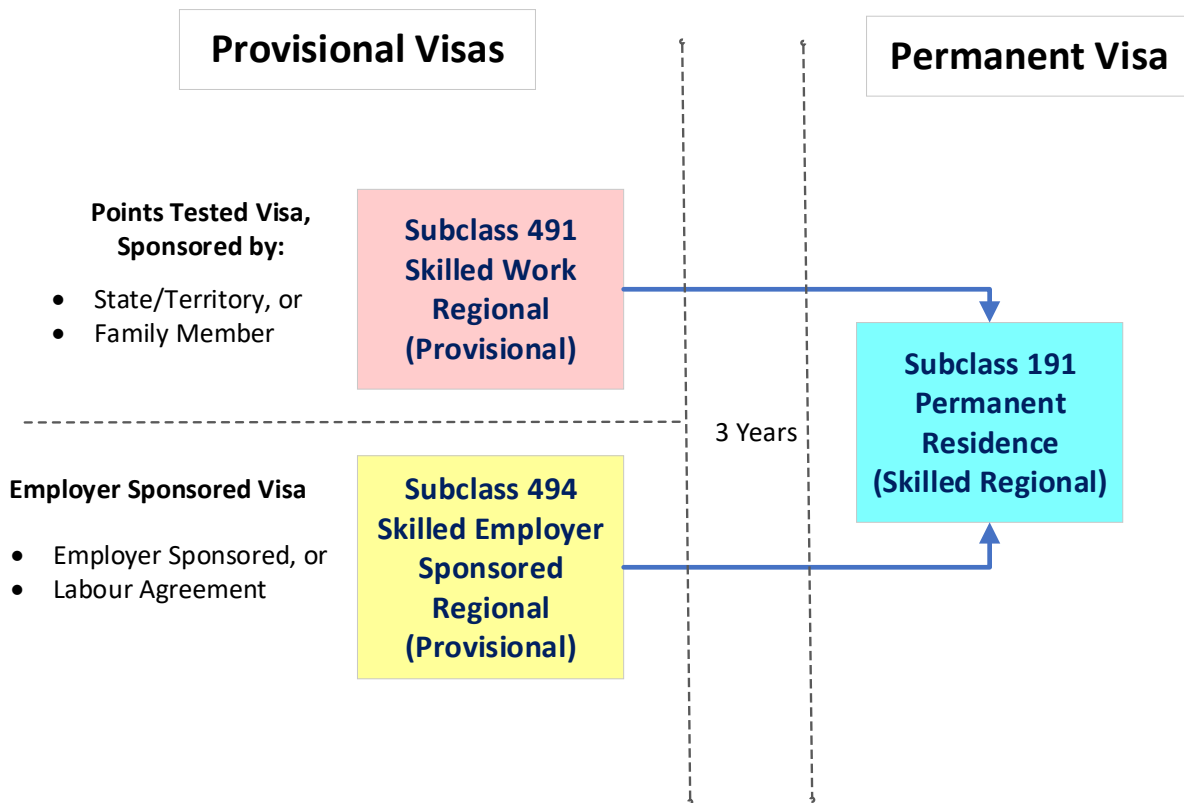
Provisional Visas

Permanent Visa

Points Tested Visa, Sponsored by:

- State/Territory, or
- Family Member

Subclass 491 Skilled Work Regional (Provisional)

Subclass 191 Permanent Residence (Skilled Regional)

3 Years

Employer Sponsored Visa

- Employer Sponsored, or
- Labour Agreement

Subclass 494 Skilled Employer Sponsored Regional (Provisional)